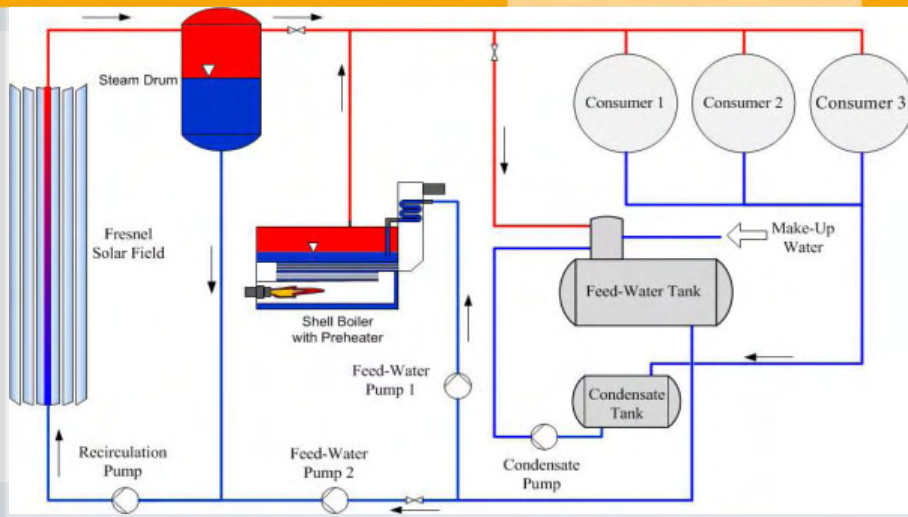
Steam Drum

Consumer 1

Consumer 2

Consumer 3

Fresnel Solar Field

Make-Up Water

Feed-Water Tank

Shell Boiler with Preheater

Feed-Water Pump 1

Condensate Tank

Recirculation Pump

Feed-Water Pump 2

Condensate Pump